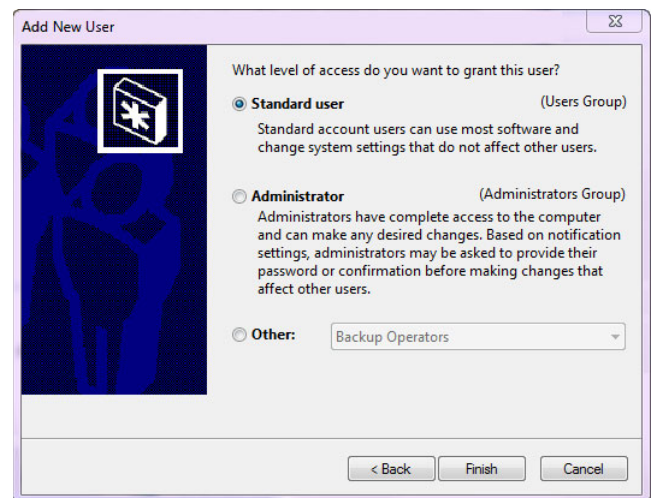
Add New User

What level of access do you want to grant this user?

Standard user (Users Group)

Standard account users can use most software and change system settings that do not affect other users.

Administrator (Administrators Group)

Administrators have complete access to the computer and can make any desired changes. Based on notification settings, administrators may be asked to provide their password or confirmation before making changes that affect other users.

Other: Backup Operators

< Back Finish Cancel